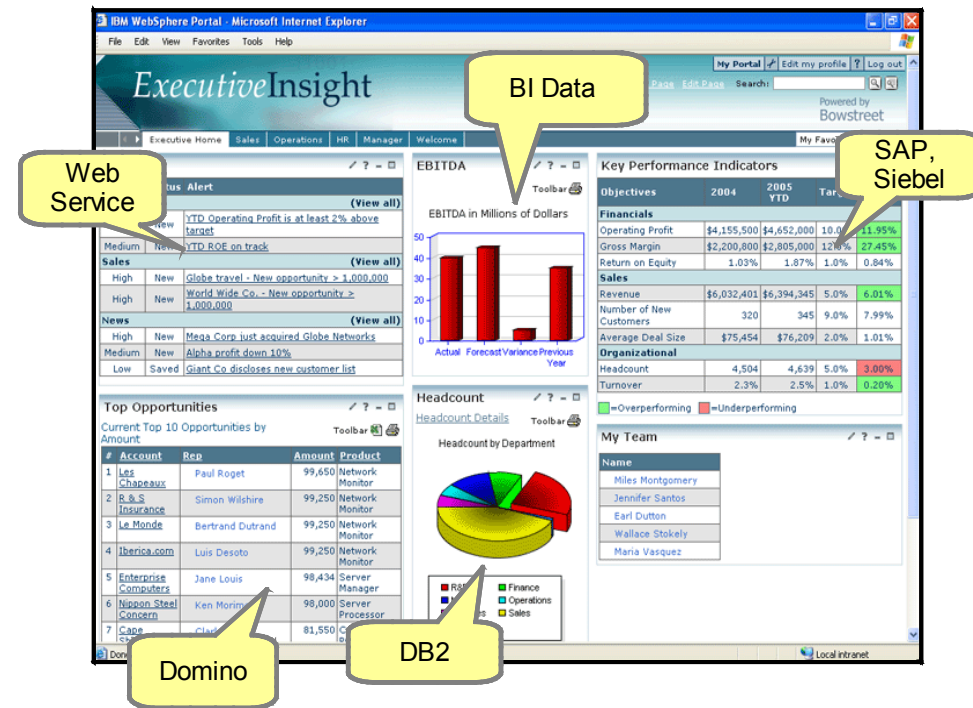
IBM WebSphere Portal - Microsoft Internet Explorer

File Edit View Favorites Tools Help

My Portal | Edit my profile | ? | Log out

ExecutiveInsight

Page Edit Page Search:

Powered by Bowstreet

Executive Home | Sales | Operations | HR | Manager | Welcome | My Favo

Web Service

BI Data

SAP, Siebel

tus Alert

(View all)

New YTD Operating Profit is at least 2% above target

Medium New YTD ROE on track

Sales (View all)

High New Globe travel - New opportunity > 1,000,000

High New World Wide Co. - New opportunity > 1,000,000

News (View all)

High New Mega Corp just acquired Globe Networks

Medium New Alpha profit down 10%

Low Saved Giant Co discloses new customer list

EBITDA

Toolbar

EBITDA in Millions of Dollars

50 40 30 20 10 0

Actual Forecast Variance Previous Year

Key Performance Indicators

| Objectives | 2004 | 2005 YTD | Tar | |
|---|---|---|---|---|
| Financials | | | | |
| Operating Profit | $4,155,500 | $4,652,000 | 10.0 | 11.95% |
| Gross Margin | $2,200,800 | $2,805,000 | 12% | 27.45% |
| Return on Equity | 1.03% | 1.87% | 1.0% | 0.84% |
| Sales | | | | |
| Revenue | $6,032,401 | $6,394,345 | 5.0% | 6.01% |
| Number of New Customers | 320 | 345 | 9.0% | 7.99% |
| Average Deal Size | $75,454 | $76,209 | 2.0% | 1.01% |
| Organizational | | | | |
| Headcount | 4,504 | 4,639 | 5.0% | 3.00% |
| Turnover | 2.3% | 2.5% | 1.0% | 0.20% |

=Overperforming =Underperforming

Top Opportunities

Current Top 10 Opportunities by Amount

Toolbar

| # | Account | Rep | Amount | Product |
|---|---|---|---|---|
| 1 | Les Chapeaux | Paul Roget | 99,650 | Network Monitor |
| 2 | R & S Insurance | Simon Wilshire | 99,250 | Network Monitor |
| 3 | Le Monde | Bertrand Dutrand | 99,250 | Network Monitor |
| 4 | Iberica.com | Luis Desoto | 99,250 | Network Monitor |
| 5 | Enterprise Computers | Jane Louis | 98,434 | Server Manager |
| 6 | Nippon Steel Concern | Ken Morim | 98,000 | Server Processor |
| 7 | Cape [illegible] | Cla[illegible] | 81,550 | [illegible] |

Headcount

Headcount Details

Toolbar

Headcount by Department

R&D Finance Operations Sales

My Team

Name

Miles Montgomery
Jennifer Santos
Earl Dutton
Wallace Stokely
Maria Vasquez

Domino

DB2

Don

Local intranet